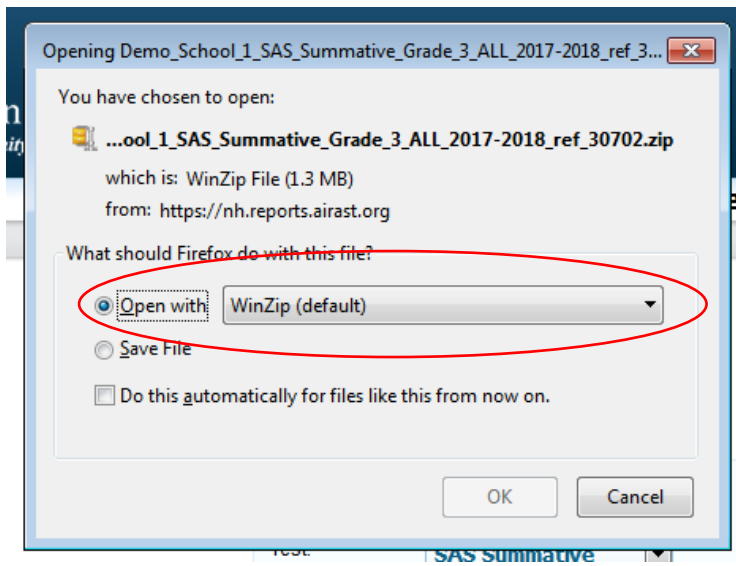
Opening Demo_School_1_SAS_Summative_Grade_3_ALL_2017-2018_ref_3...

You have chosen to open:

...ool_1_SAS_Summative_Grade_3_ALL_2017-2018_ref_30702.zip

which is: WinZip File (1.3 MB)

from: https://nh.reports.airast.org

What should Firefox do with this file?

Open with WinZip (default)

Save File

Do this automatically for files like this from now on.

OK Cancel

SAS Summative